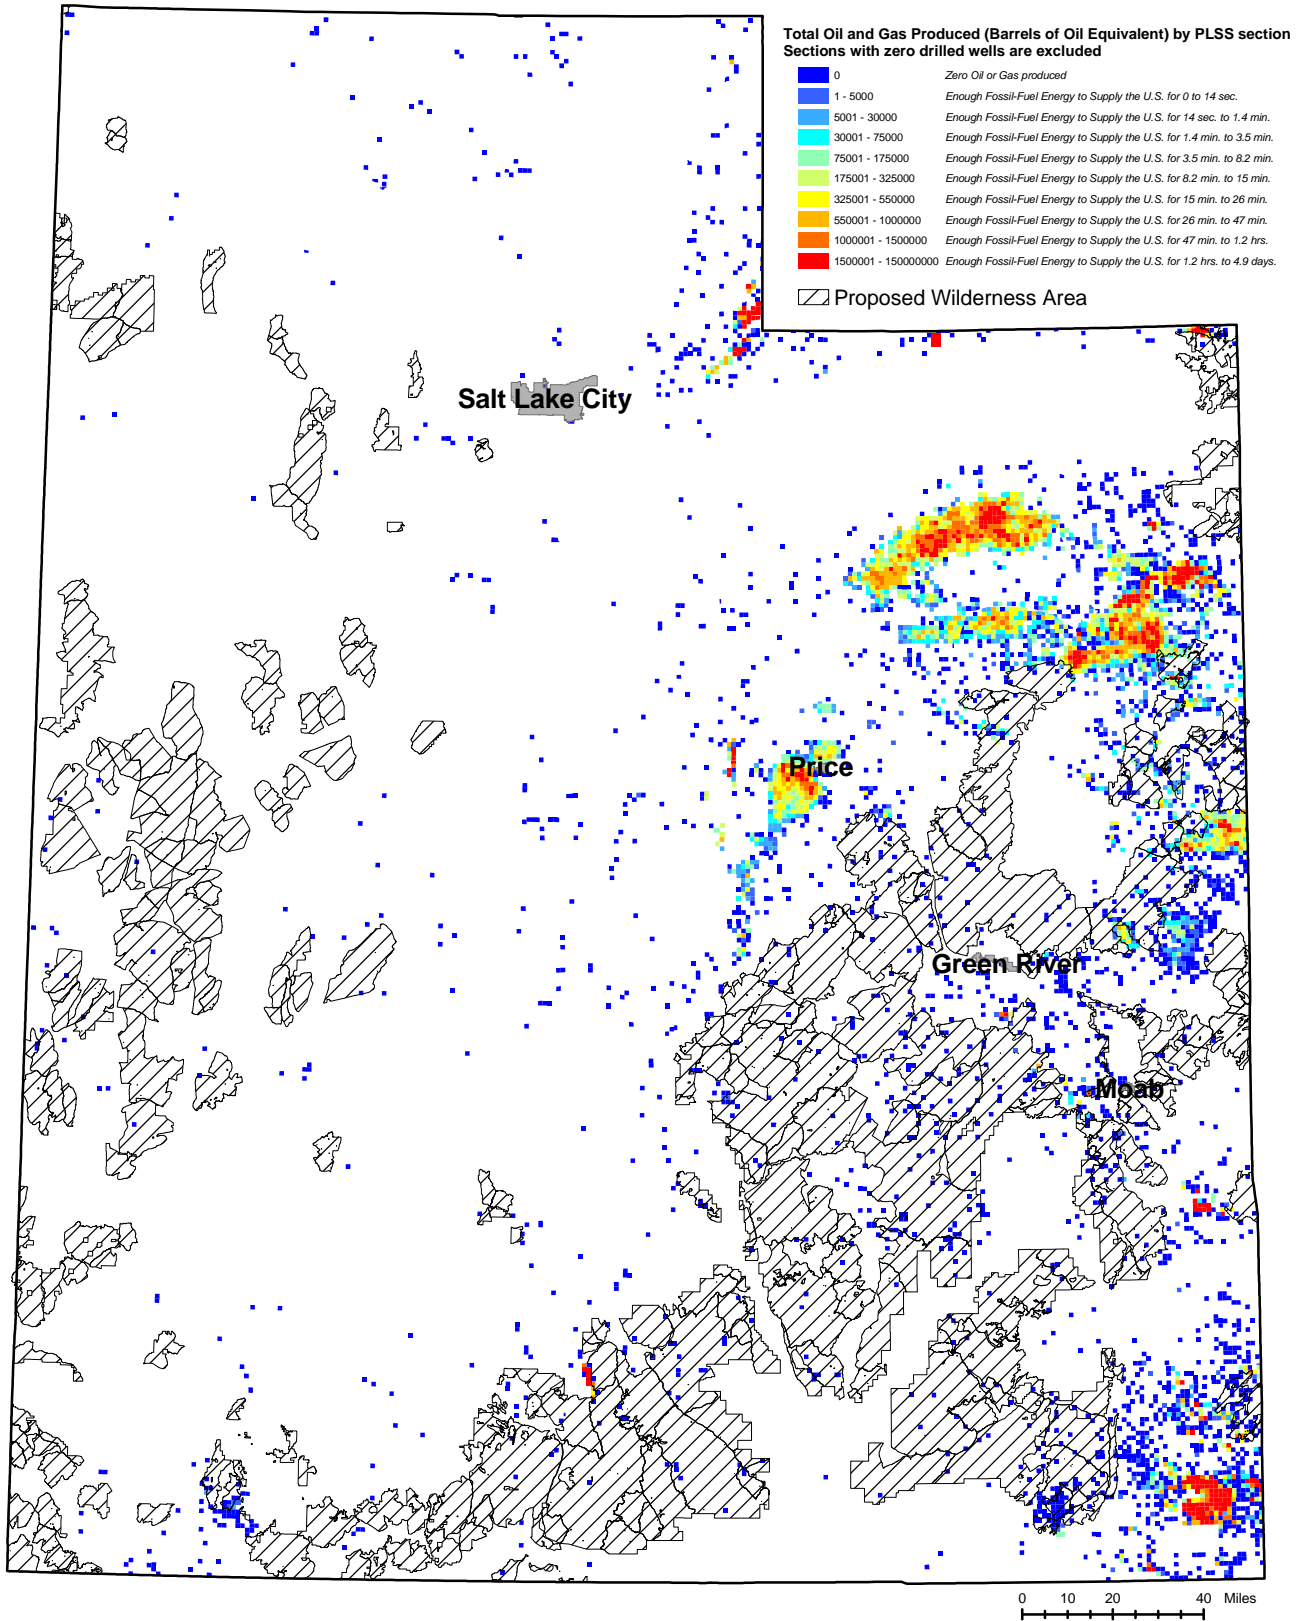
Total Oil and Gas Produced (Barrels of Oil Equivalent) by PLSS section
Sections with zero drilled wells are excluded

| | |
|---|---|
| 0 | Zero Oil or Gas produced |
| 1 - 5000 | Enough Fossil-Fuel Energy to Supply the U.S. for 0 to 14 sec. |
| 5001 - 30000 | Enough Fossil-Fuel Energy to Supply the U.S. for 14 sec. to 1.4 min. |
| 30001 - 75000 | Enough Fossil-Fuel Energy to Supply the U.S. for 1.4 min. to 3.5 min. |
| 75001 - 175000 | Enough Fossil-Fuel Energy to Supply the U.S. for 3.5 min. to 8.2 min. |
| 175001 - 325000 | Enough Fossil-Fuel Energy to Supply the U.S. for 8.2 min. to 15 min. |
| 325001 - 550000 | Enough Fossil-Fuel Energy to Supply the U.S. for 15 min. to 26 min. |
| 550001 - 1000000 | Enough Fossil-Fuel Energy to Supply the U.S. for 26 min. to 47 min. |
| 1000001 - 1500000 | Enough Fossil-Fuel Energy to Supply the U.S. for 47 min. to 1.2 hrs. |
| 1500001 - 150000000 | Enough Fossil-Fuel Energy to Supply the U.S. for 1.2 hrs. to 4.9 days. |

Proposed Wilderness Area

Salt Lake City

Price

Green River

Moab

0 10 20 40 Miles